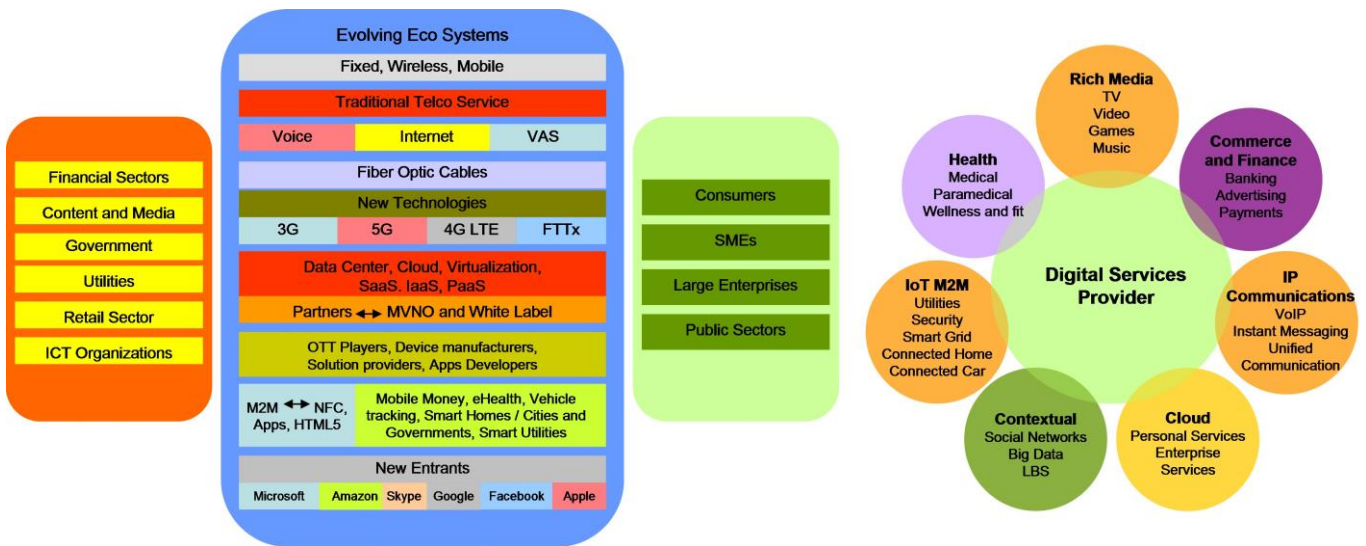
Financial Sectors
Content and Media
Government
Utilities
Retail Sector
ICT Organizations

Evolving Eco Systems
Fixed, Wireless, Mobile
Traditional Telco Service

| Voice | Internet | VAS |
|---|---|---|

Fiber Optic Cables
New Technologies

| 3G | 5G | 4G LTE | FTTx |
|---|---|---|---|

Data Center, Cloud, Virtualization, SaaS. IaaS, PaaS
Partners ↔ MVNO and White Label
OTT Players, Device manufacturers, Solution providers, Apps Developers
M2M ↔ NFC, Apps, HTML5
Mobile Money, eHealth, Vehicle tracking, Smart Homes / Cities and Governments, Smart Utilities
New Entrants

| Microsoft | Amazon | Skype | Google | Facebook | Apple |
|---|---|---|---|---|---|

Consumers
SMEs
Large Enterprises
Public Sectors

Rich Media
TV
Video
Games
Music

Commerce and Finance
Banking
Advertising
Payments

Health
Medical
Paramedical
Wellness and fit

Digital Services Provider

IoT M2M
Utilities
Security
Smart Grid
Connected Home
Connected Car

IP Communications
VoIP
Instant Messaging
Unified Communication

Contextual
Social Networks
Big Data
LBS

Cloud
Personal Services
Enterprise Services